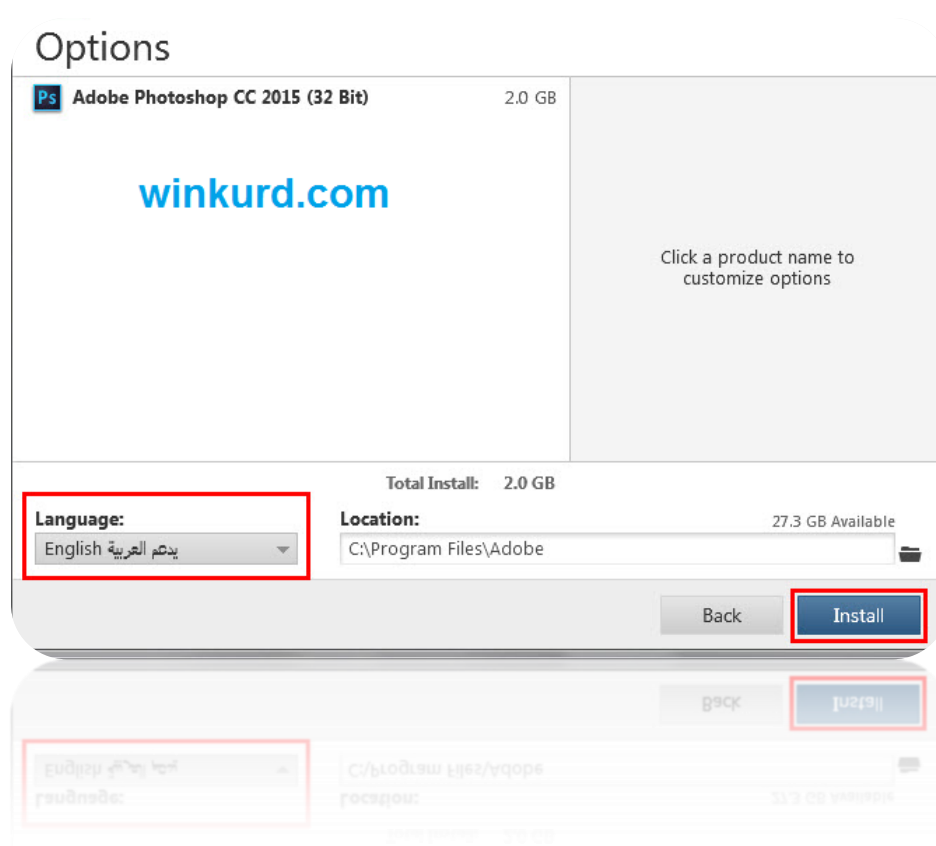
Options

Ps Adobe Photoshop CC 2015 (32 Bit) 2.0 GB

winkurd.com

Click a product name to customize options

Total Install: 2.0 GB

Language:
English يدعم العربية

Location:
27.3 GB Available
C:\Program Files\Adobe

Back
Install